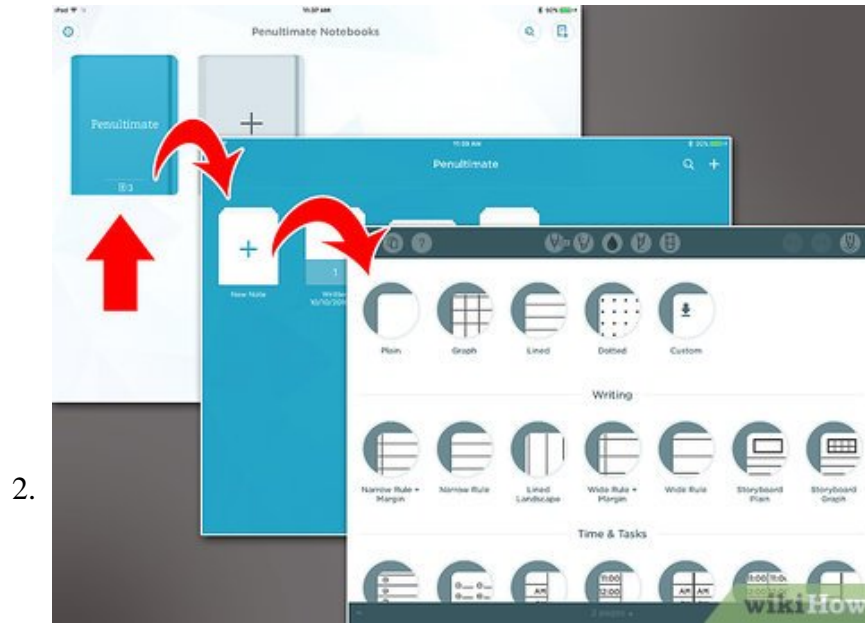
2.

Penultimate Notebooks

Penultimate

3

Penultimate

New Note

1

Plain

Graph

Lined

Dotted

Custom

Writing

Narrow Rule + Margin

Narrow Rule

Lined Landscape

Wide Rule + Margin

Wide Rule

Storyboard Plain

Storyboard Graph

Time & Tasks

AM

AM AM

11:00

12:00

wikiHow